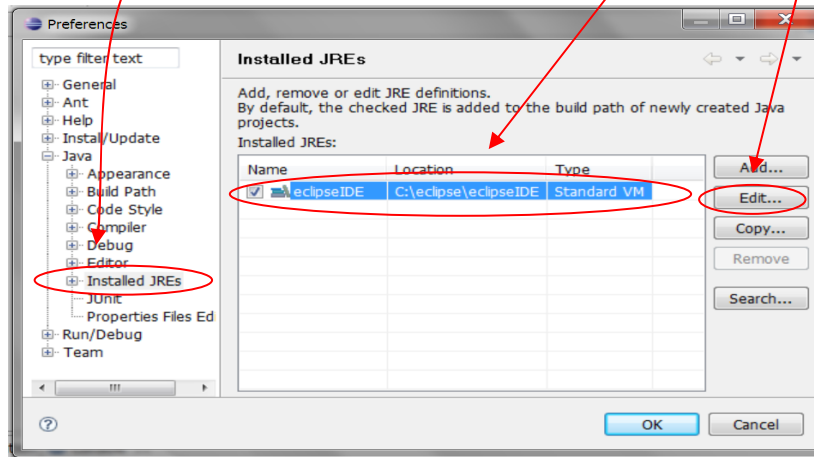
Preferences

type filter text

General
Ant
Help
Install/Update
Java
Appearance
Build Path
Code Style
Compiler
Debug
Editor
Installed JREs
JUnit
Properties Files Ed
Run/Debug
Team

Installed JREs

Add, remove or edit JRE definitions.
By default, the checked JRE is added to the build path of newly created Java projects.
Installed JREs:

| Name | Location | Type |
|---|---|---|
| eclipseIDE | C:\eclipse\eclipseIDE | Standard VM |

Add...
Edit...
Copy...
Remove
Search...

OK
Cancel